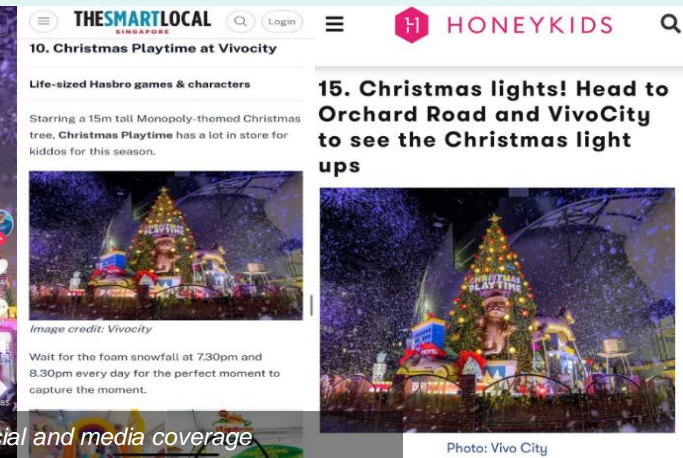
THESMARTLOCAL
SINGAPORE
Login

10. Christmas Playtime at Vivocity

Life-sized Hasbro games & characters

Starring a 15m tall Monopoly-themed Christmas tree, Christmas Playtime has a lot in store for kiddos for this season.

CHRISTMAS PLAYTIME

Image credit: Vivocity

Wait for the foam snowfall at 7.30pm and 8.30pm every day for the perfect moment to capture the moment.

HONEYKIDS

15. Christmas lights! Head to Orchard Road and VivoCity to see the Christmas light ups

CHRISTMAS PLAYTIME

Photo: Vivo City

cial and media coverage